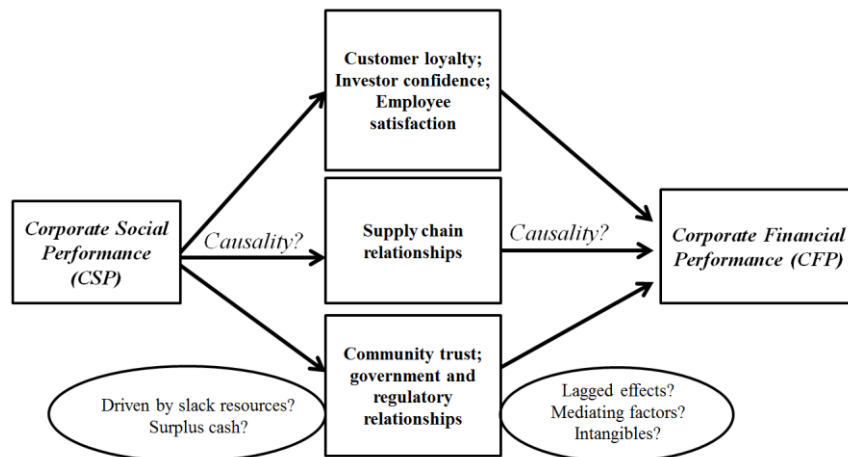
Customer loyalty; Investor confidence; Employee satisfaction

Corporate Social Performance (CSP)

Causality?

Supply chain relationships

Causality?

Corporate Financial Performance (CFP)

Community trust; government and regulatory relationships

Driven by slack resources? Surplus cash?

Lagged effects? Mediating factors? Intangibles?